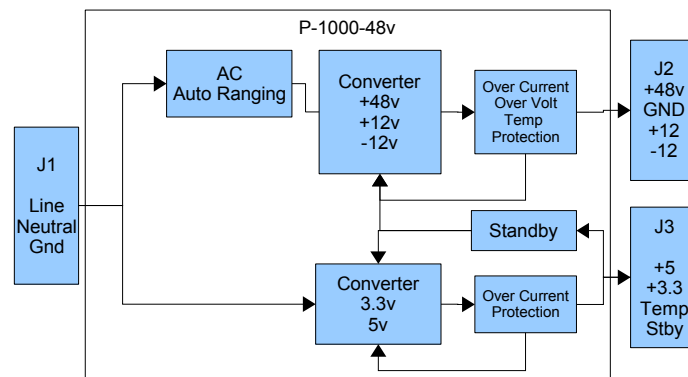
P-1000-48v

J1
Line
Neutral
Gnd

AC
Auto Ranging

Converter
+48v
+12v
-12v

Over Current
Over Volt
Temp
Protection

J2
+48v
GND
+12
-12

Standby

Converter
3.3v
5v

Over Current
Protection

J3
+5
+3.3
Temp
Stby